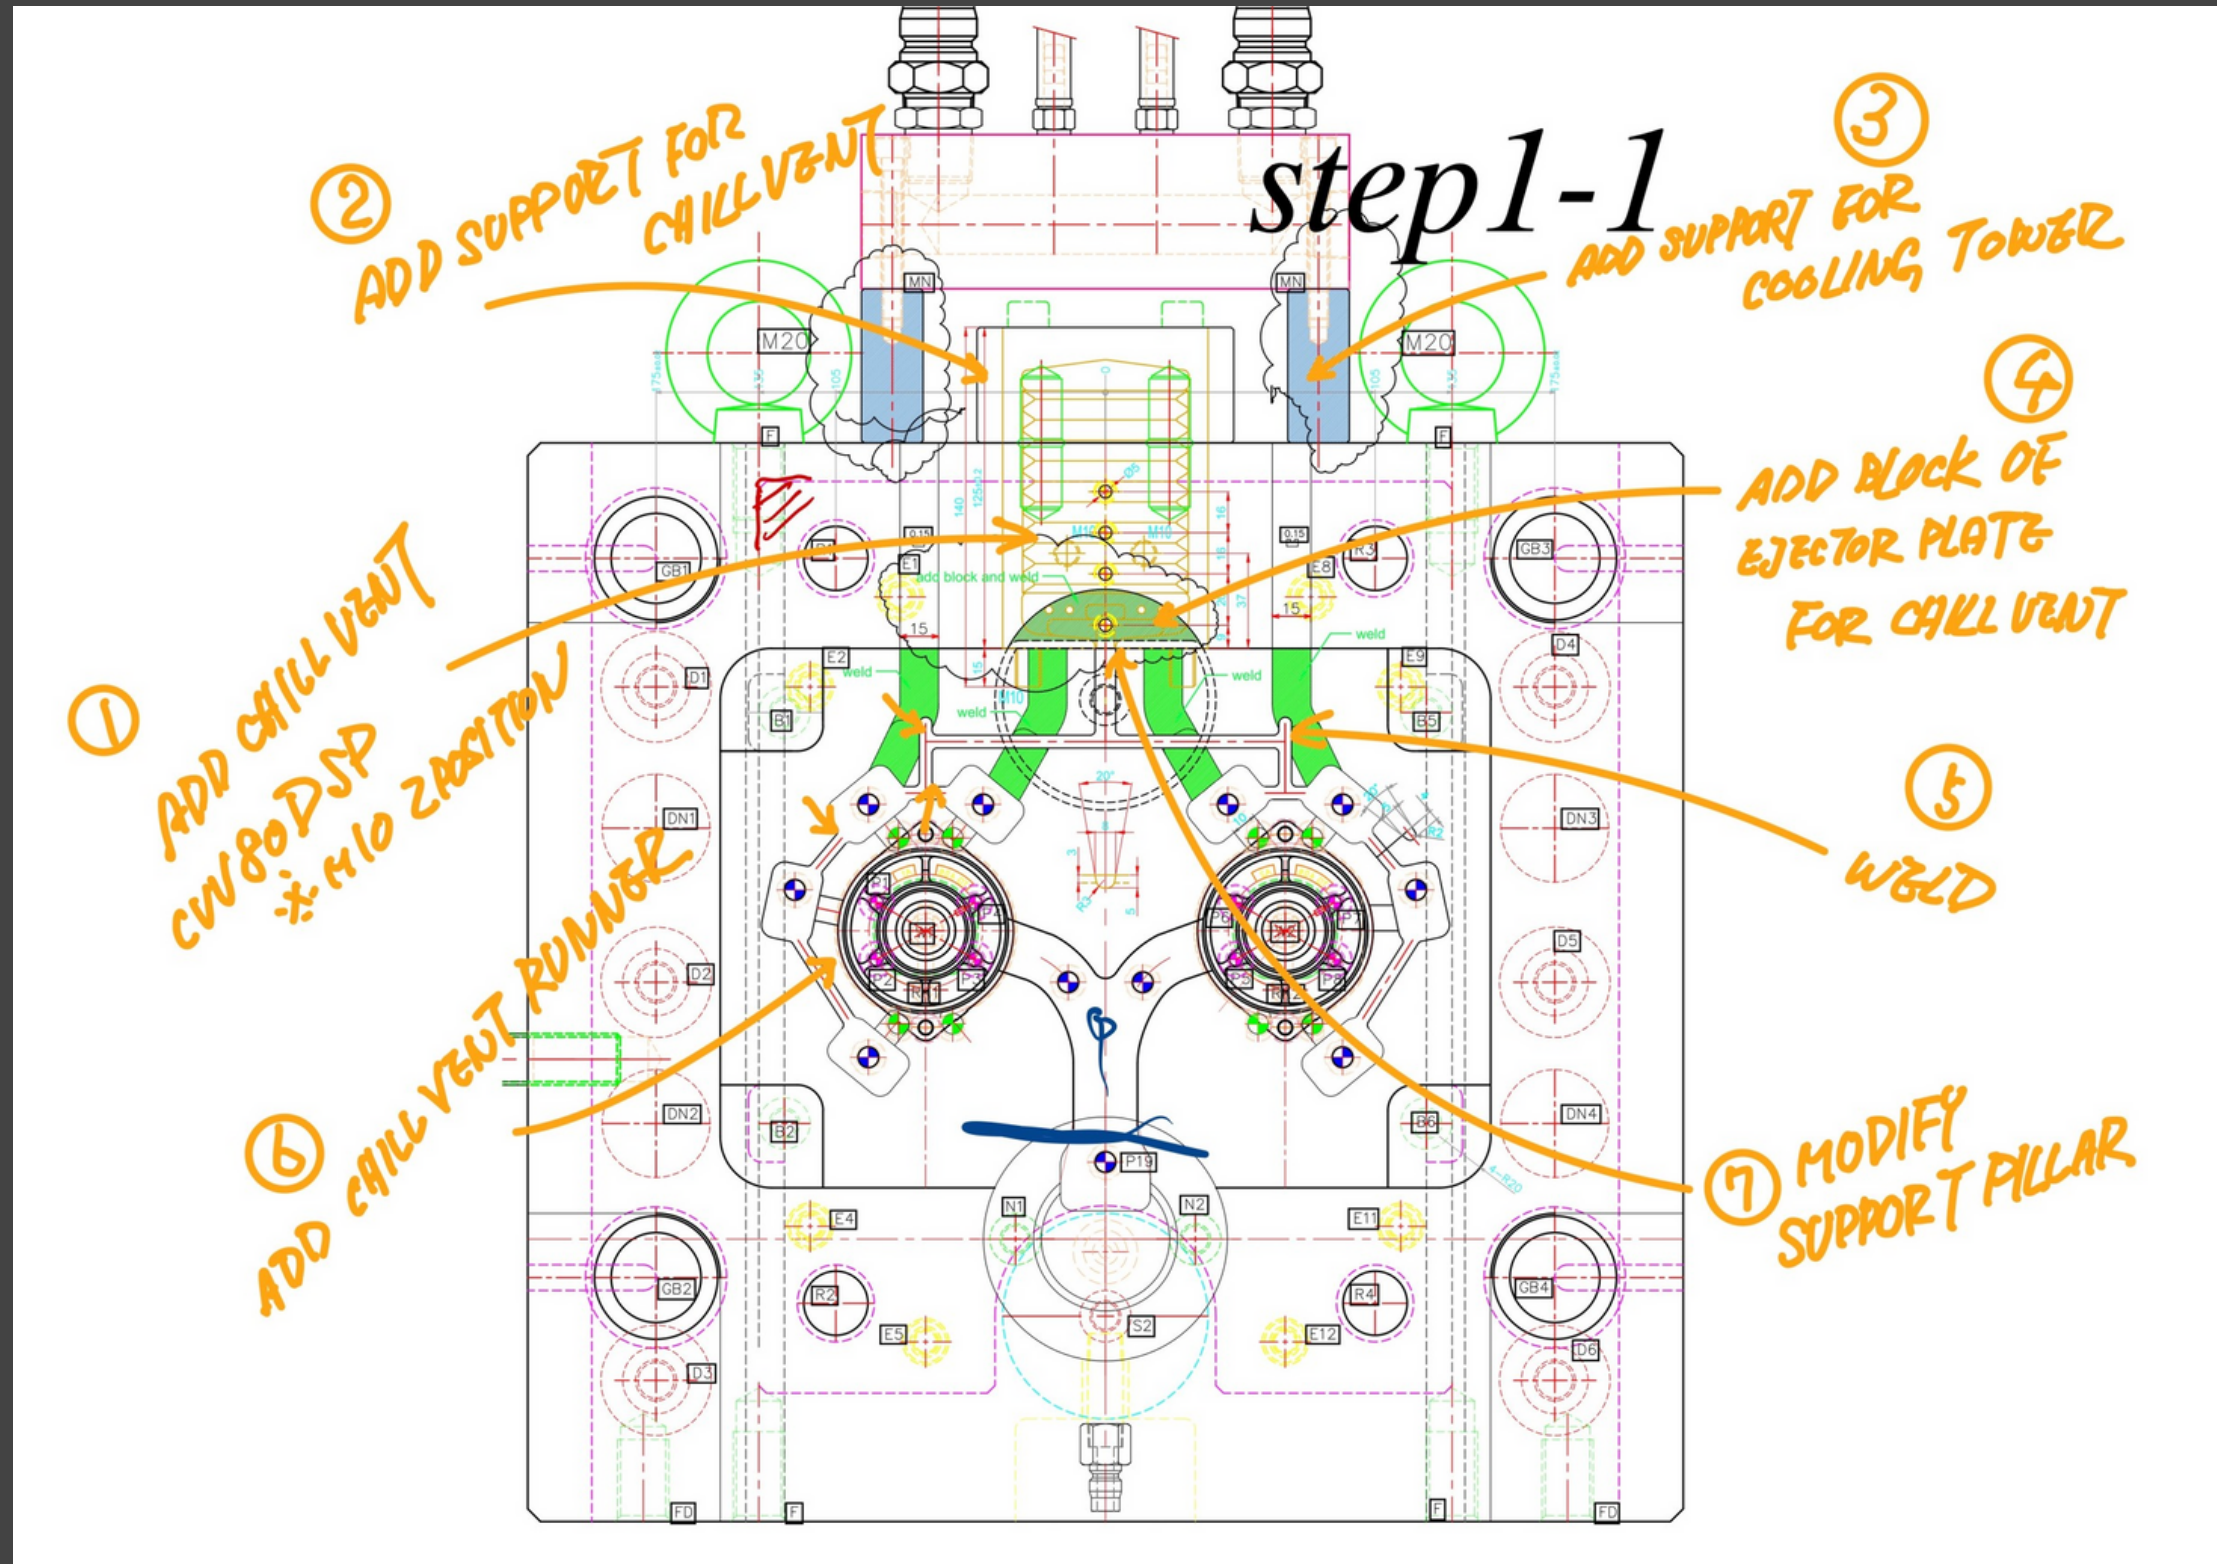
step1-1

② ADD SUPPORT FOR CHILLVENT

③ ADD SUPPORT FOR COOLING TOWER

④ ADD BLOCK OF EJECTOR PLATE FOR CHILL VENT

① ADD CHILL VENT CW80DSP ※M10 2POSITION

⑤ WELD

⑥ ADD CHILL VENT RUNNER

⑦ MODIFY SUPPORT PILLAR

MN
MN
M20
M20
F
F
GB1
GB2
GB3
GB4
R1
R2
R3
R4
E1
E2
E4
E5
E8
E9
E11
E12
D1
D2
D3
D4
D5
D6
DN1
DN2
DN3
DN4
B1
B2
B5
B6
P1
P2
P3
P5
P6
P7
P8
P19
N1
N2
S2
FD
FD
Ø5
M10
M10
M10
add block and weld
weld
weld
weld
weld
weld
15
15
15
140
125
16
18
20
37
105
105
175
175
0.15
0.15
20°
R2
4-R20